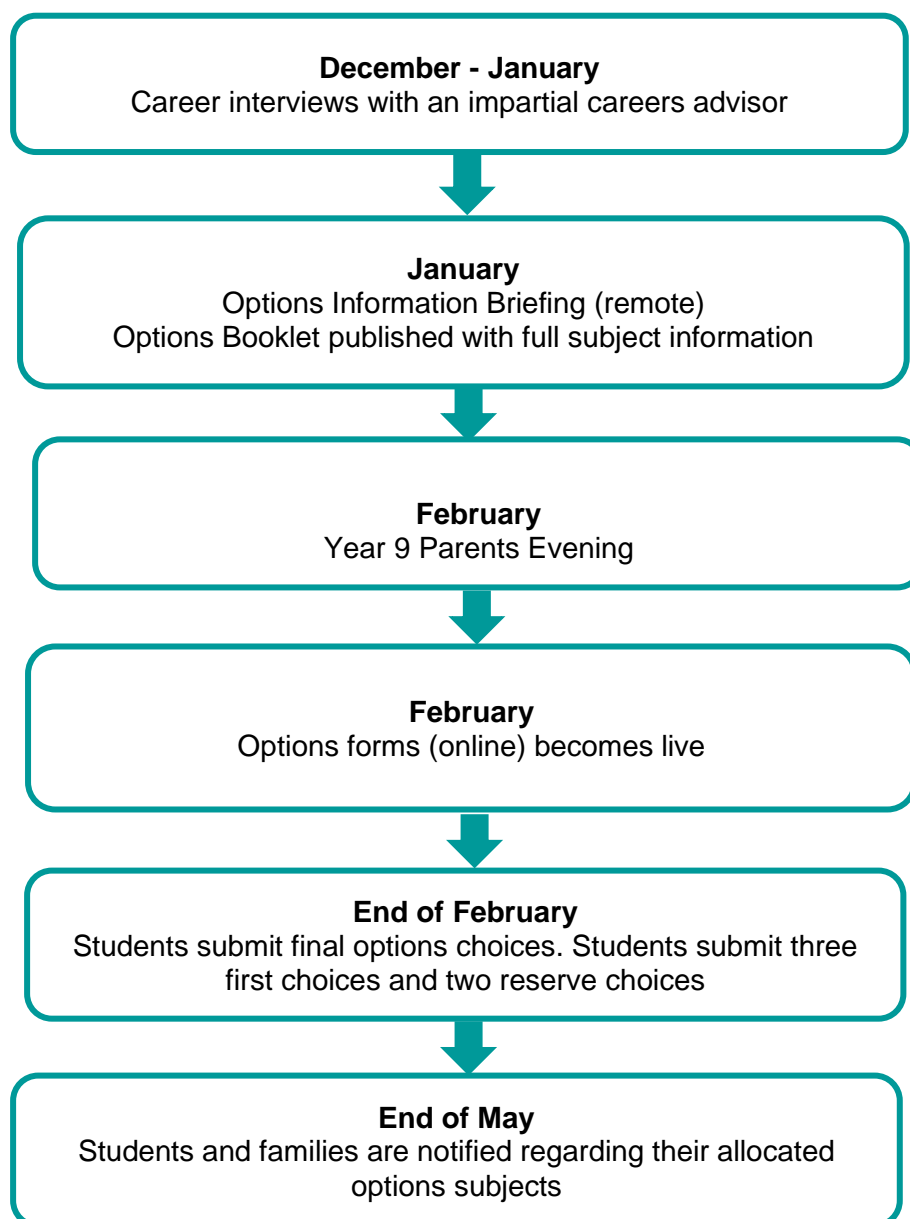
**December - January**
Career interviews with an impartial careers advisor

**January**
Options Information Briefing (remote)
Options Booklet published with full subject information

**February**
Year 9 Parents Evening

**February**
Options forms (online) becomes live

**End of February**
Students submit final options choices. Students submit three first choices and two reserve choices

**End of May**
Students and families are notified regarding their allocated options subjects